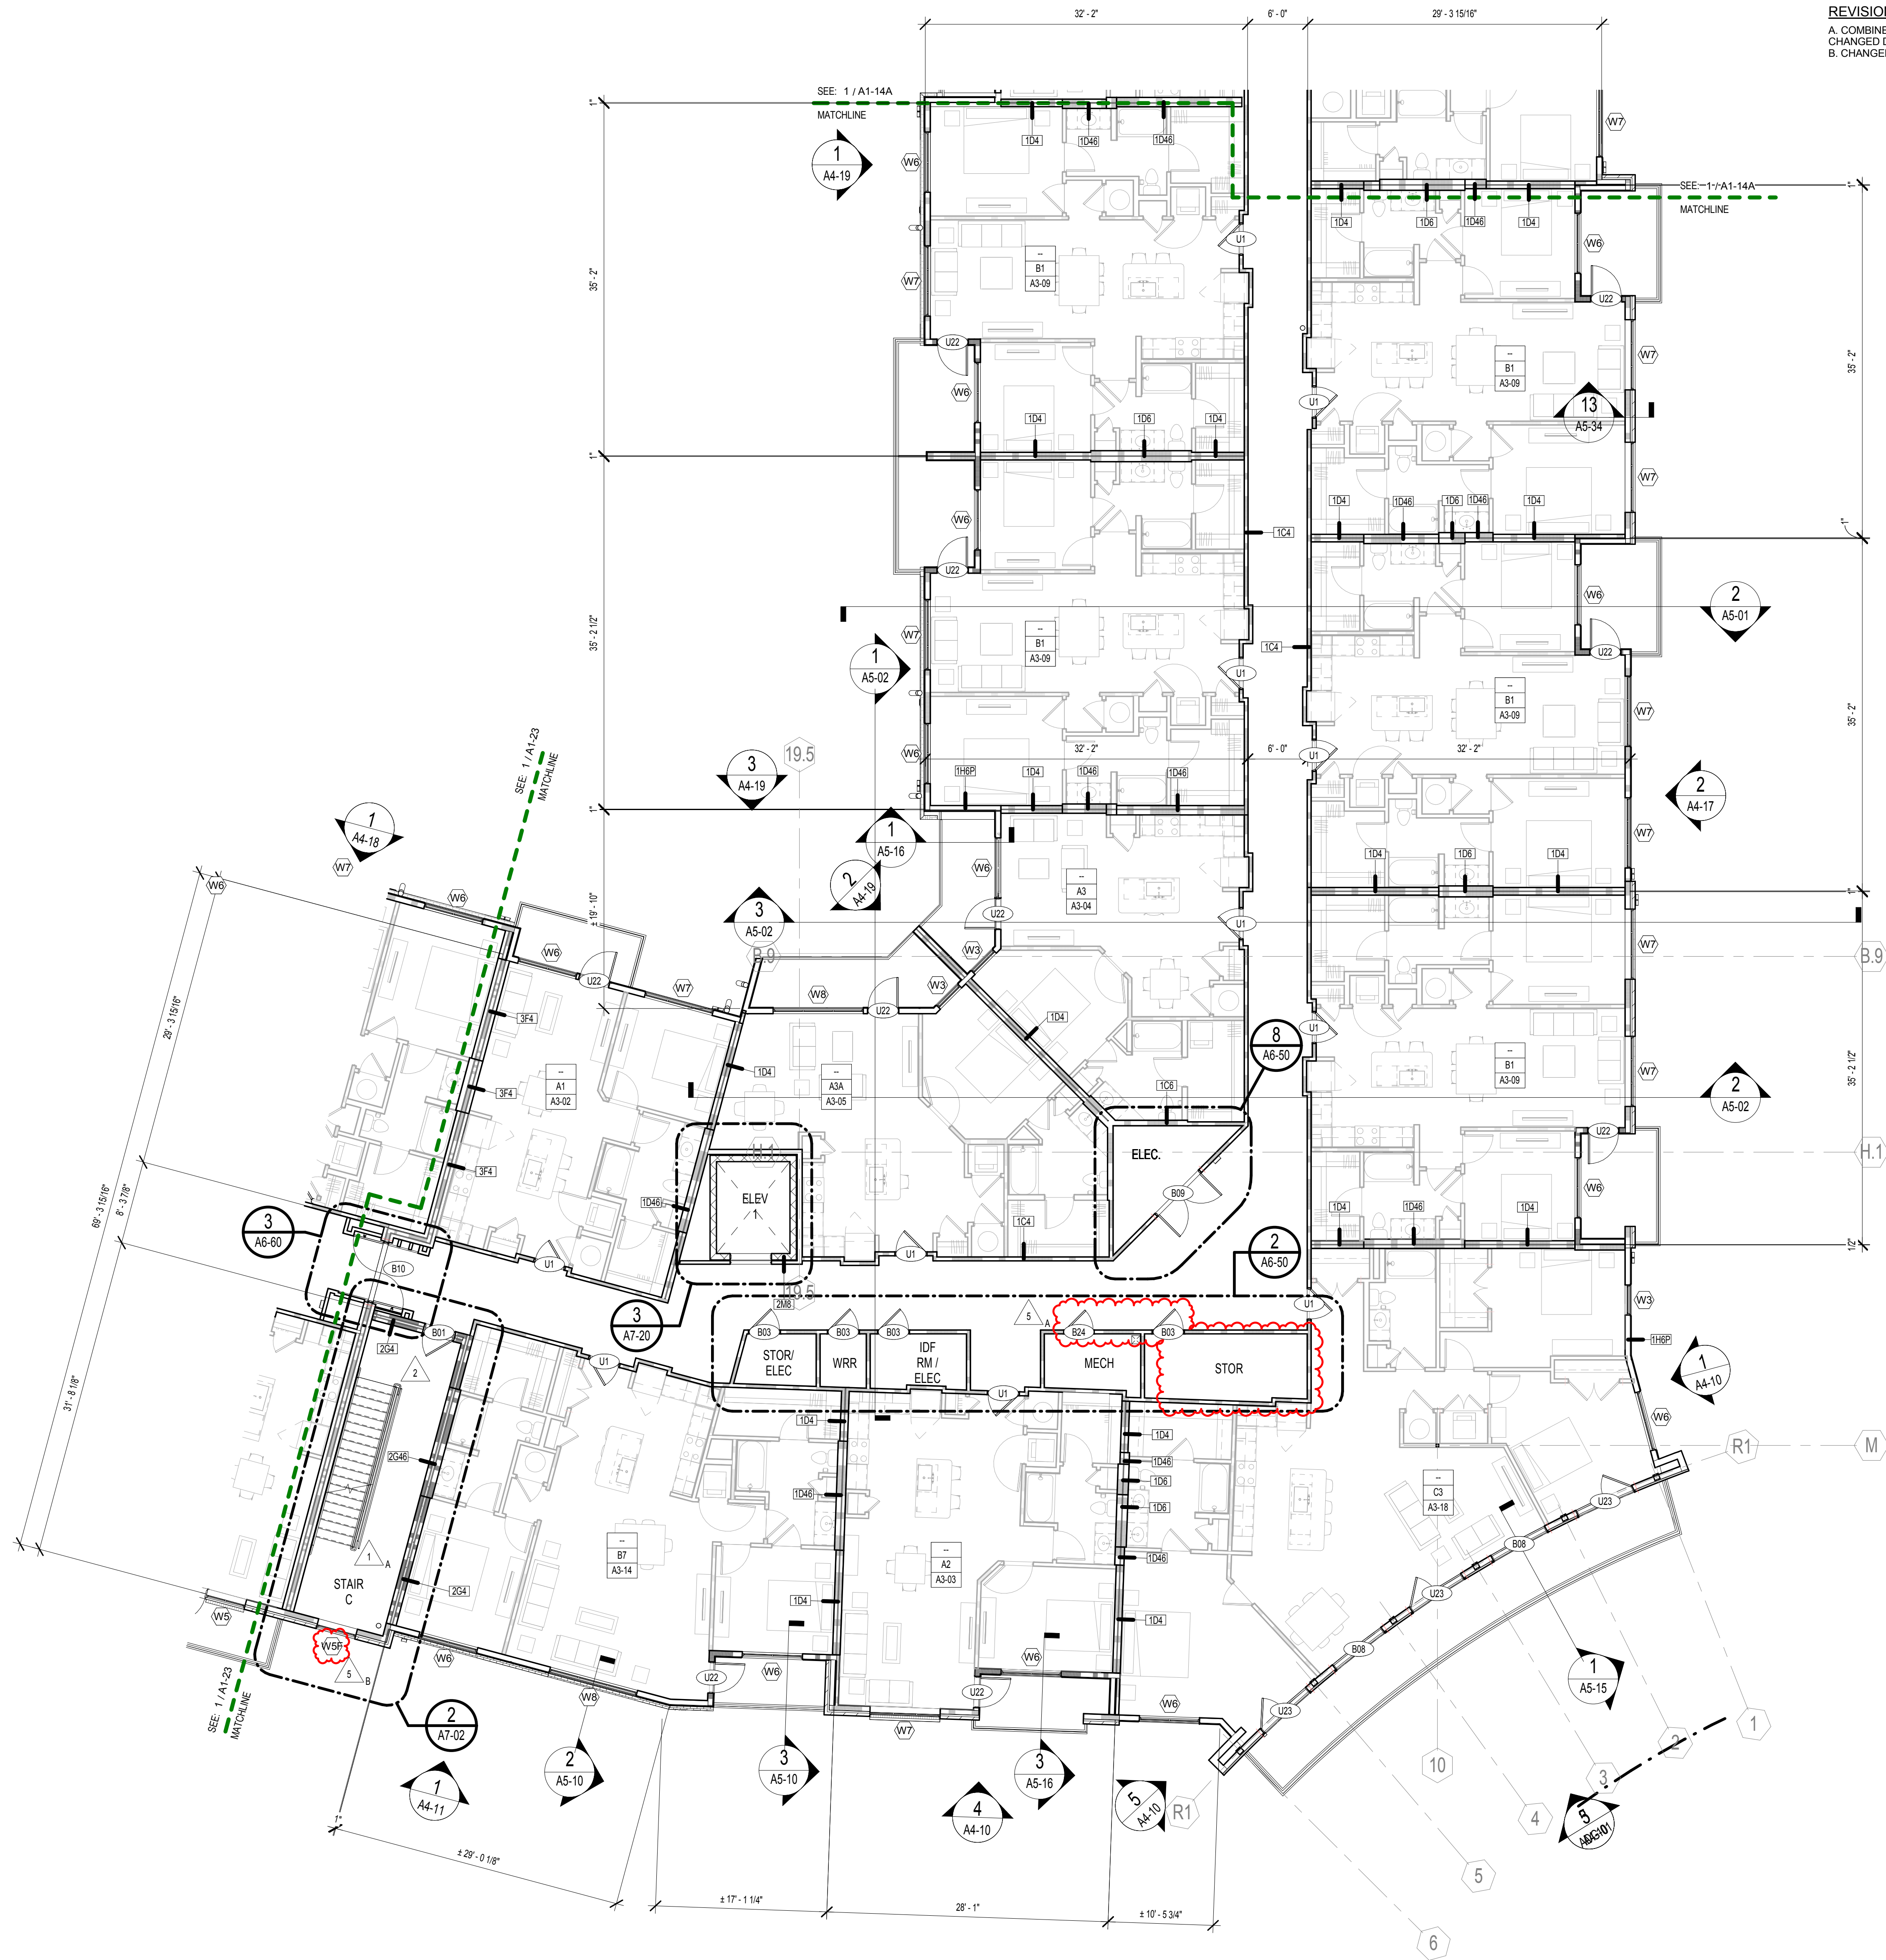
REVISIO
A. COMBINE
CHANGED
B. CHANGE

32' - 2"
6' - 0"
29' - 3 15/16"

SEE: 1 / A1-14A
MATCHLINE

SEE: 1 / A1-14A
MATCHLINE

1 A4-19
W6
W7
W6
W7
1D4
1D46
1D46
U1
B1 A3-09
U22
W6
1D4
1D6
1D4
W6
U22
W7
B1 A3-09
1 A5-02
U1
W6
1H6P
1D4
1D46
1D46
32' - 2"
6' - 0"
U1
1C4
1C4

1D4
1D6
1D46
1D4
W6
U22
W7
B1 A3-09
13 A5-34
U1
W7
1D4
1D46
1D6
1D46
1D4
W6
2 A5-01
U22
W7
B1 A3-09
32' - 2"
2 A4-17
W7
1D4
1D6
1D4
W7
B.9
U1
W7
B1 A3-09
2 A5-02
U22
H.1
W6
1D4
1D46
1D4

35' - 2"
35' - 2 1/2"
35' - 2"
35' - 2"
35' - 2 1/2"
1"
1"
1"
1/2"
± 19' - 10"

3 A4-19
19.5
1 A5-16
2 A4-19
W6
A3 A3-04
U22
U1
3 A5-02
B.9
W3
W8
U22
W3
1D4
8 A6-50
1C6
ELEC.
B09
1C4
U1
2 A6-50

SEE: 1 / A1-23
MATCHLINE
1 A4-18
W7
W6
W6
W6
U22
W7
29' - 3 15/16"
3F4
3F4
A1 A3-02
3F4
1D4
A3A A3-05
1D46
H.1
ELEV
69' - 3 15/16"
8' - 3 7/8"
31' - 8 1/8"
3 A6-60
B10
U1
3 A7-20
19.5
2M8
5 A
B24
B03
B03
B03
B03
STOR/ ELEC
WRR
IDF RM / ELEC
MECH
STOR
U1
B01
2G4
2
U1
1H6P
1 A4-10
W6
R1
M
2G46
1D4
1D4
1D46
1D6
1D6
1D46
1D46
C3 A3-18
U23
B08
B7 A3-14
A2 A3-03
1D4
1D4
STAIR C
1 A
2G4
W5
W5
5 B
W6
U22
W6
W6
U22
W8
U23
B08
U23
W6
W7
1 A5-15
2 A7-02
SEE: 1 / A1-23
MATCHLINE
2 A5-10
3 A5-10
3 A5-16
1 A4-11
4 A4-10
5 A4-10
R1
10
1
2
3
4
5 A5-01
5
6
1"
± 29' - 0 1/8"
± 17' - 1 1/4"
28' - 1"
± 10' - 5 3/4"